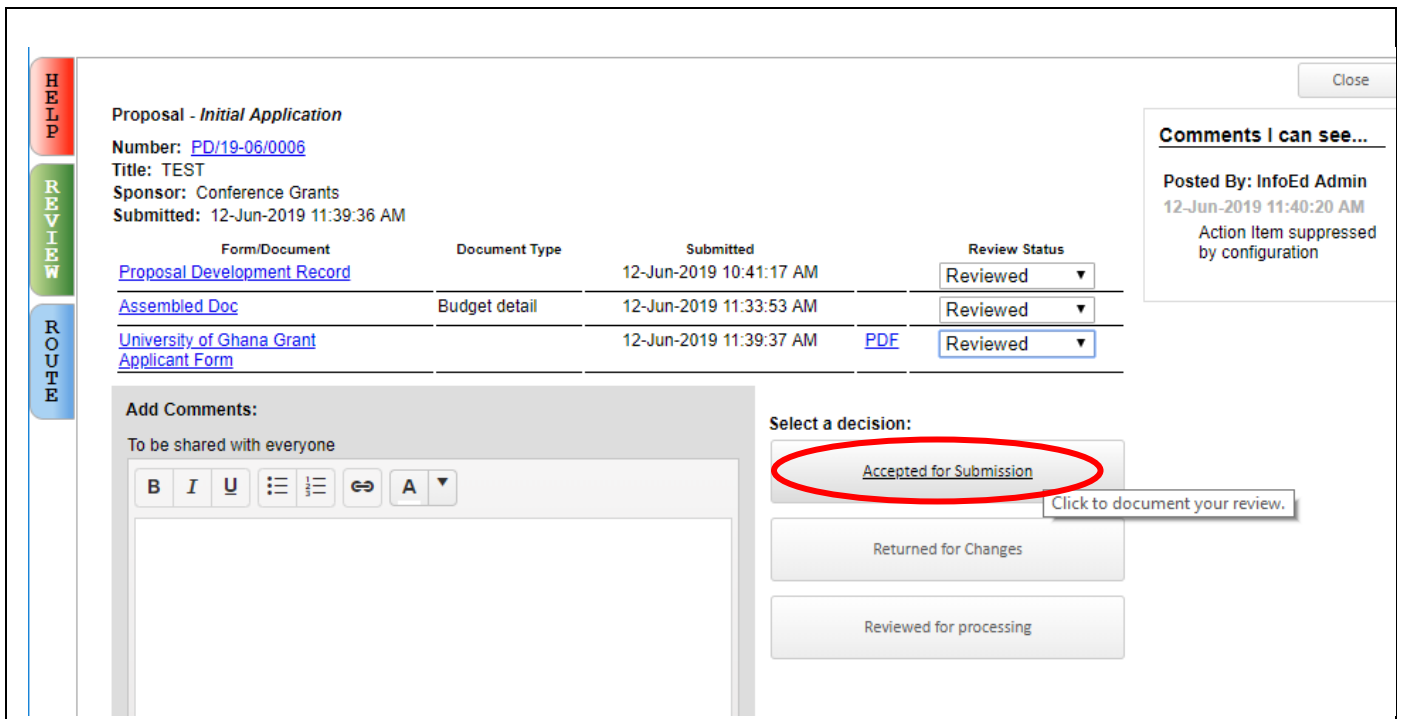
HELP

REVIEW

ROUTE

Close

Proposal - *Initial Application*

Number: PD/19-06/0006
Title: TEST
Sponsor: Conference Grants
Submitted: 12-Jun-2019 11:39:36 AM

| Form/Document | Document Type | Submitted | | Review Status |
|---|---|---|---|---|
| Proposal Development Record | | 12-Jun-2019 10:41:17 AM | | Reviewed |
| Assembled Doc | Budget detail | 12-Jun-2019 11:33:53 AM | | Reviewed |
| University of Ghana Grant Applicant Form | | 12-Jun-2019 11:39:37 AM | PDF | Reviewed |

Comments I can see...

Posted By: InfoEd Admin
12-Jun-2019 11:40:20 AM
Action Item suppressed by configuration

Add Comments:
To be shared with everyone

B I U A

Select a decision:

Accepted for Submission

Click to document your review.

Returned for Changes

Reviewed for processing